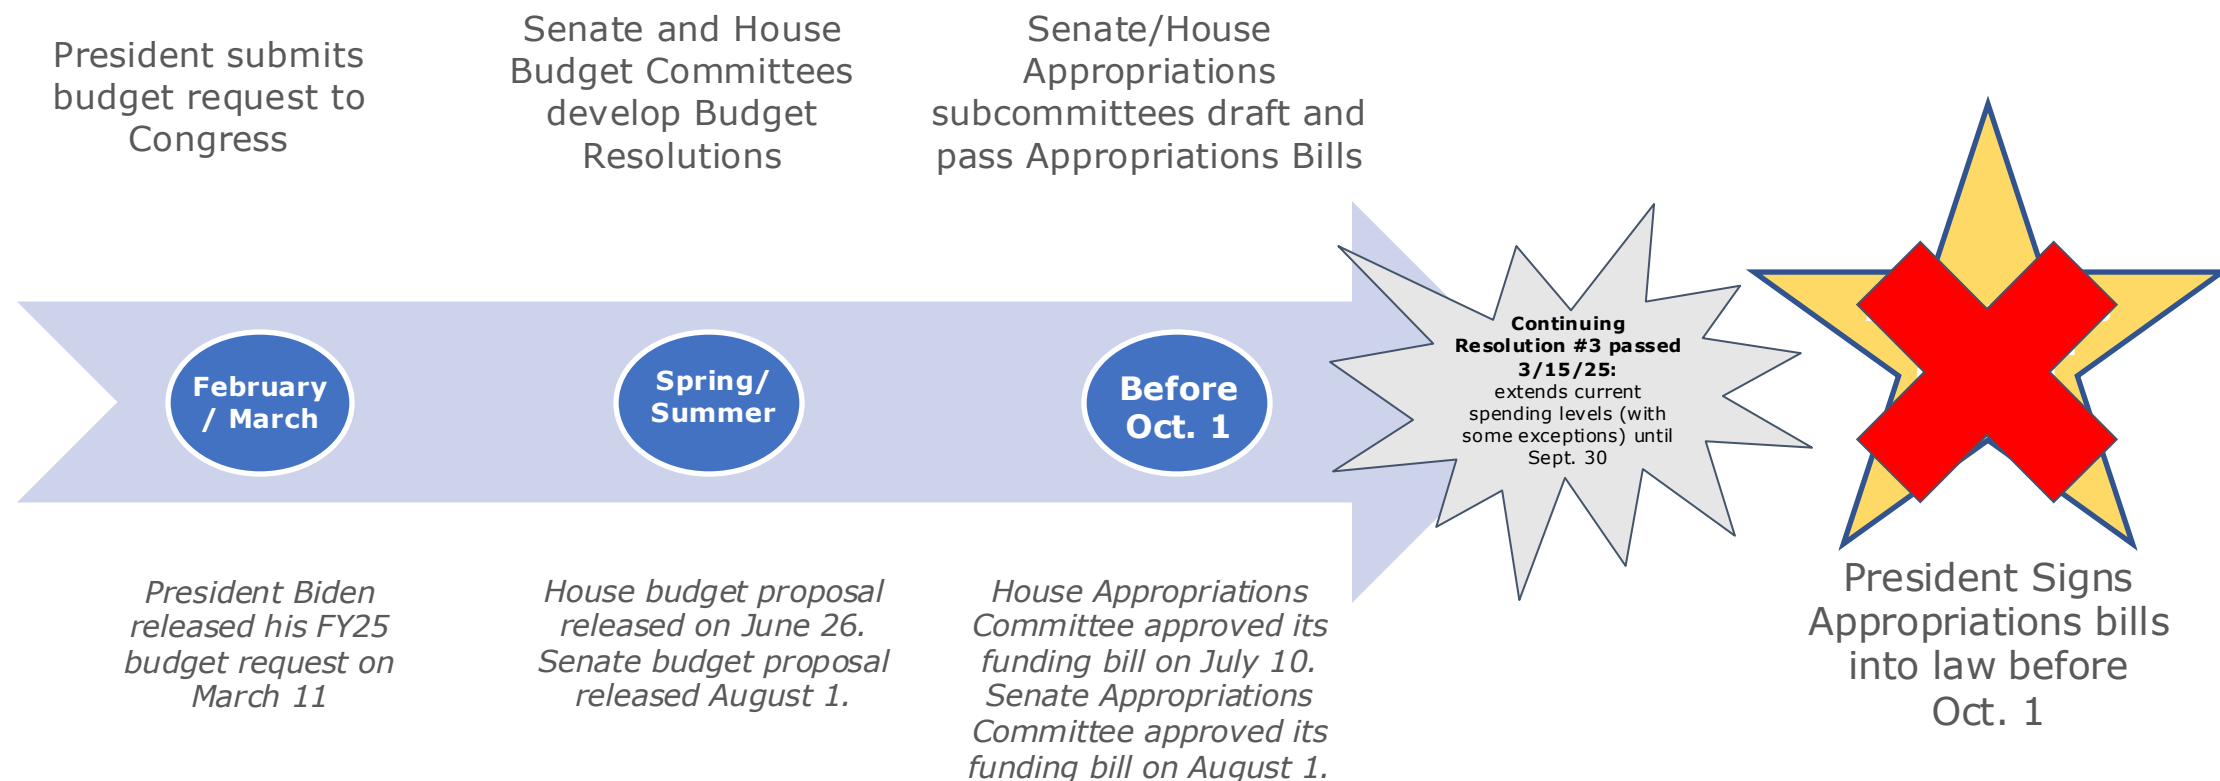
President submits budget request to Congress

Senate and House Budget Committees develop Budget Resolutions

Senate/House Appropriations subcommittees draft and pass Appropriations Bills

February / March

Spring/ Summer

Before Oct. 1

**Continuing Resolution #3 passed 3/15/25:** extends current spending levels (with some exceptions) until Sept. 30

President Biden released his FY25 budget request on March 11

House budget proposal released on June 26. Senate budget proposal released August 1.

House Appropriations Committee approved its funding bill on July 10. Senate Appropriations Committee approved its funding bill on August 1.

President Signs Appropriations bills into law before Oct. 1